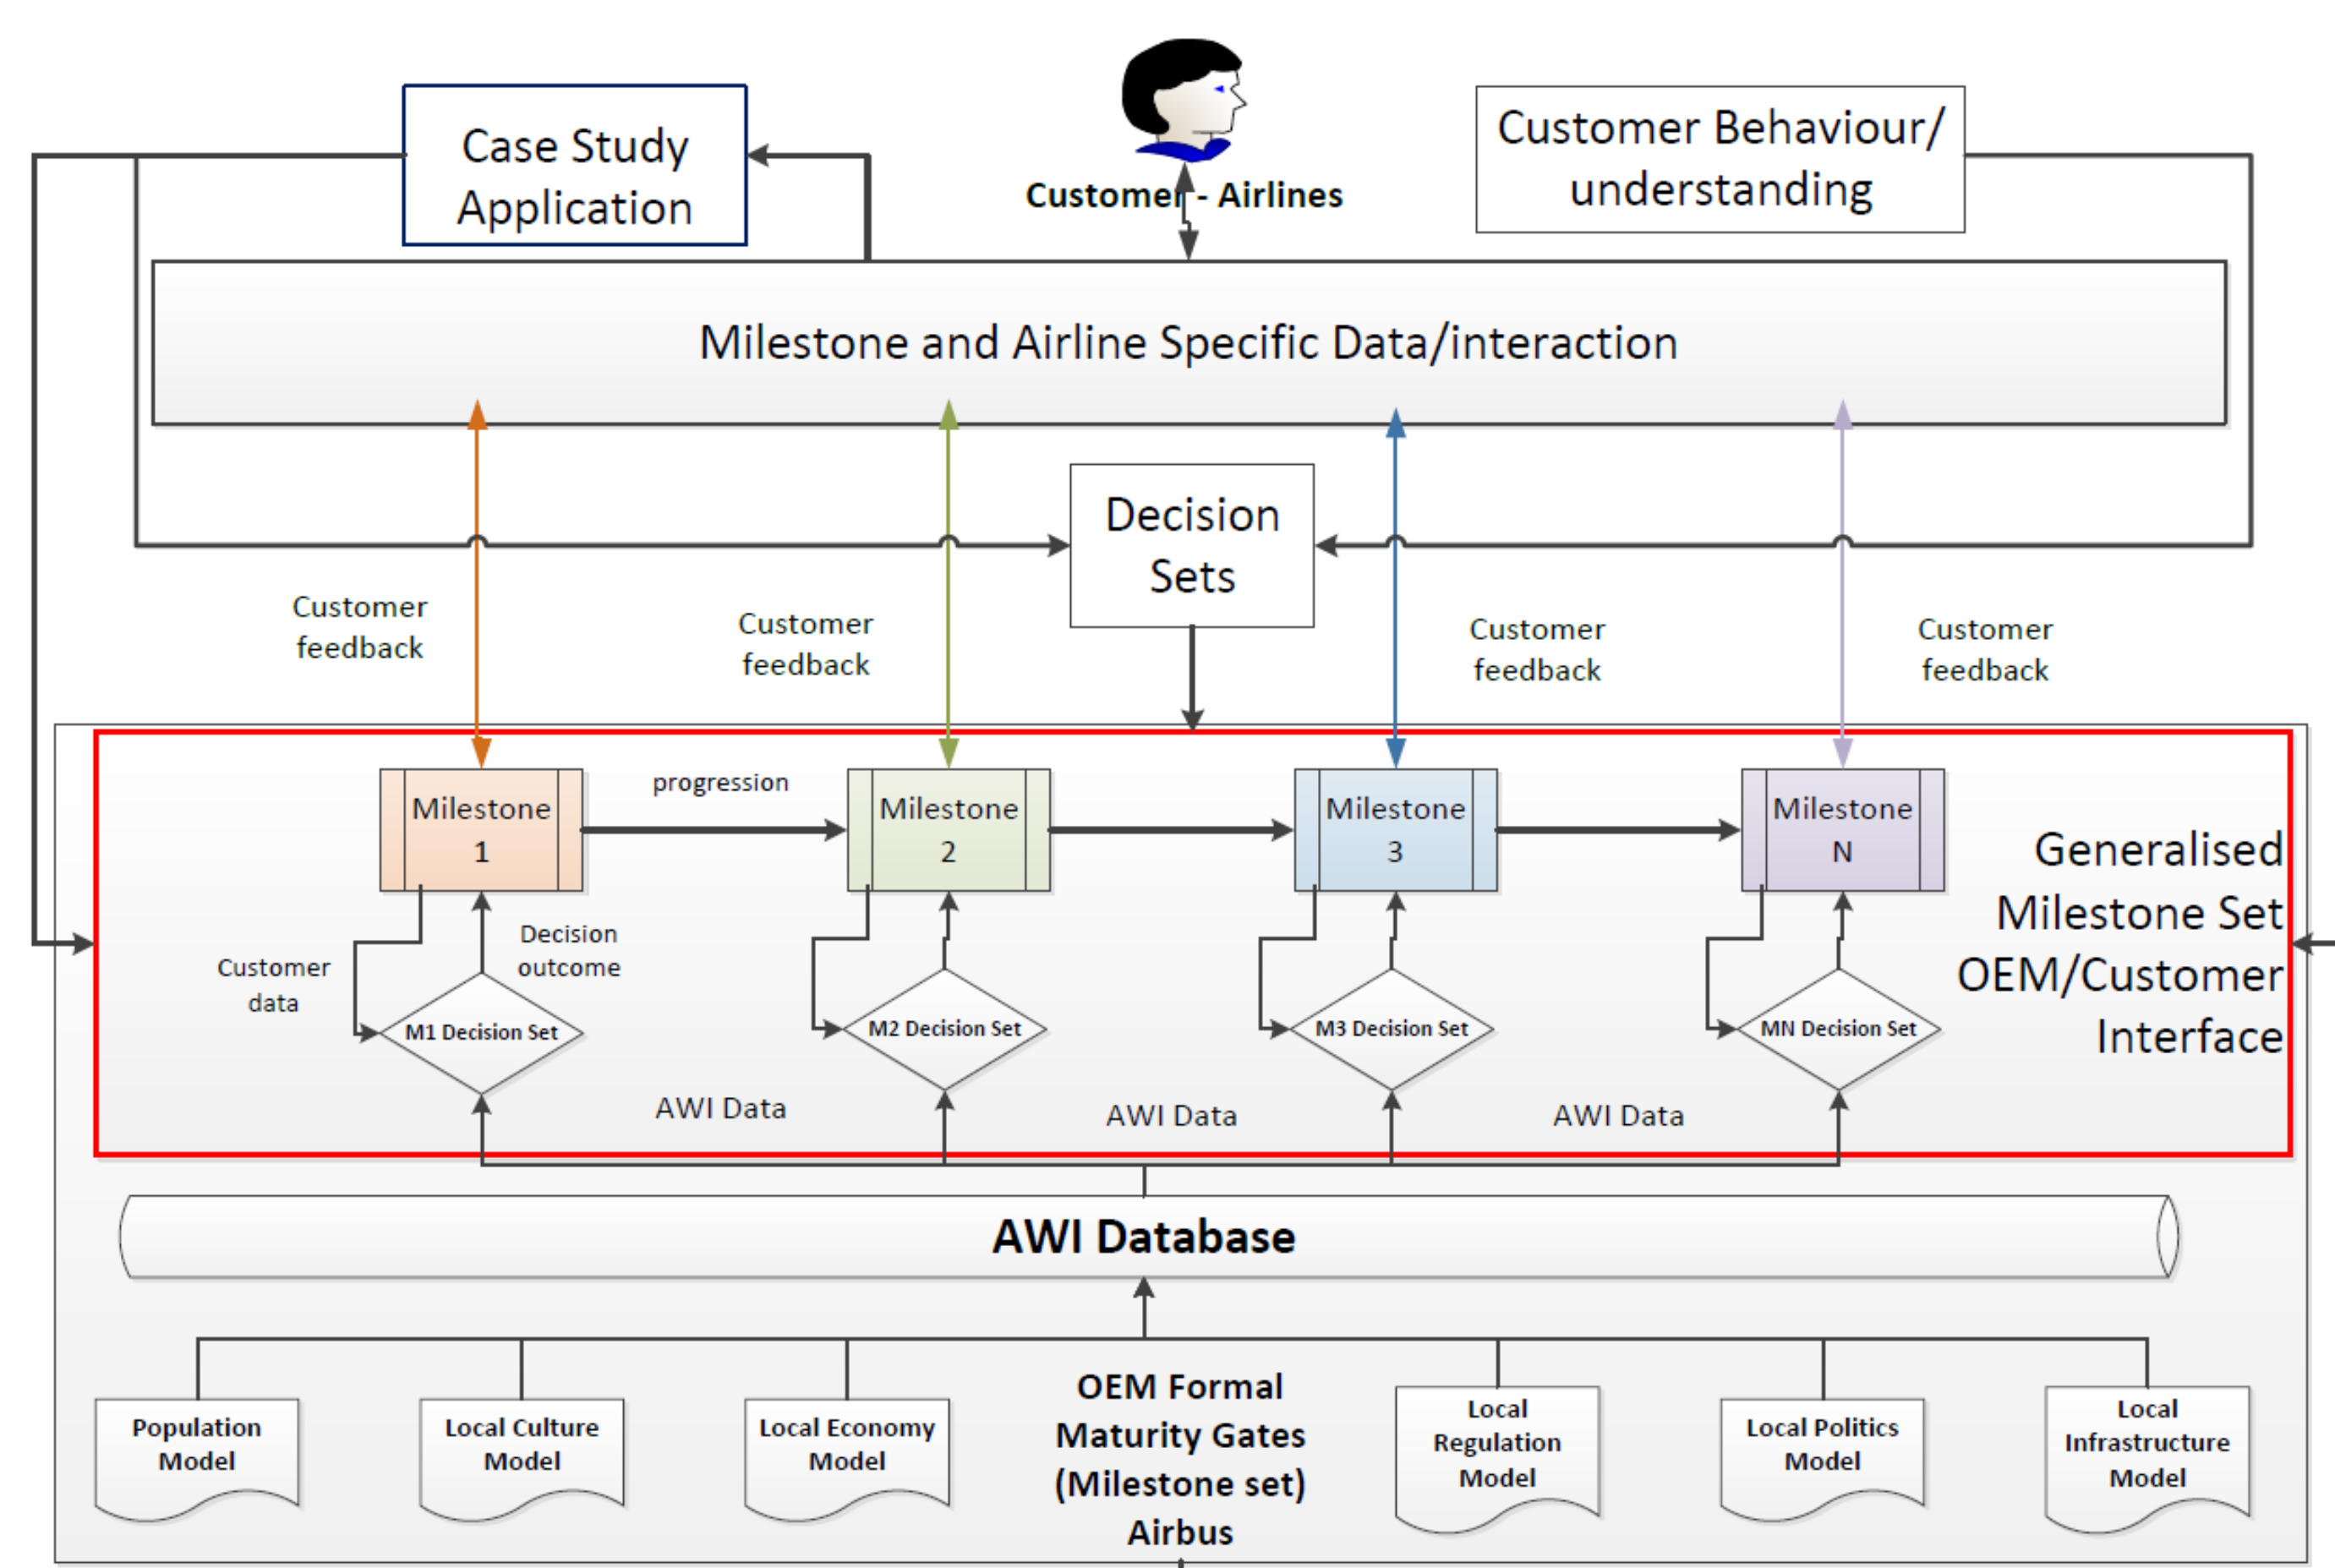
Case Study Application

Customer - Airlines

Customer Behaviour/ understanding

Milestone and Airline Specific Data/interaction

Decision Sets

Customer feedback

Customer feedback

Customer feedback

Customer feedback

Milestone 1

progression

Milestone 2

Milestone 3

Milestone N

Generalised Milestone Set OEM/Customer Interface

Customer data

Decision outcome

M1 Decision Set

M2 Decision Set

M3 Decision Set

MN Decision Set

AWI Data

AWI Data

AWI Data

AWI Database

Population Model

Local Culture Model

Local Economy Model

OEM Formal Maturity Gates (Milestone set) Airbus

Local Regulation Model

Local Politics Model

Local Infrastructure Model